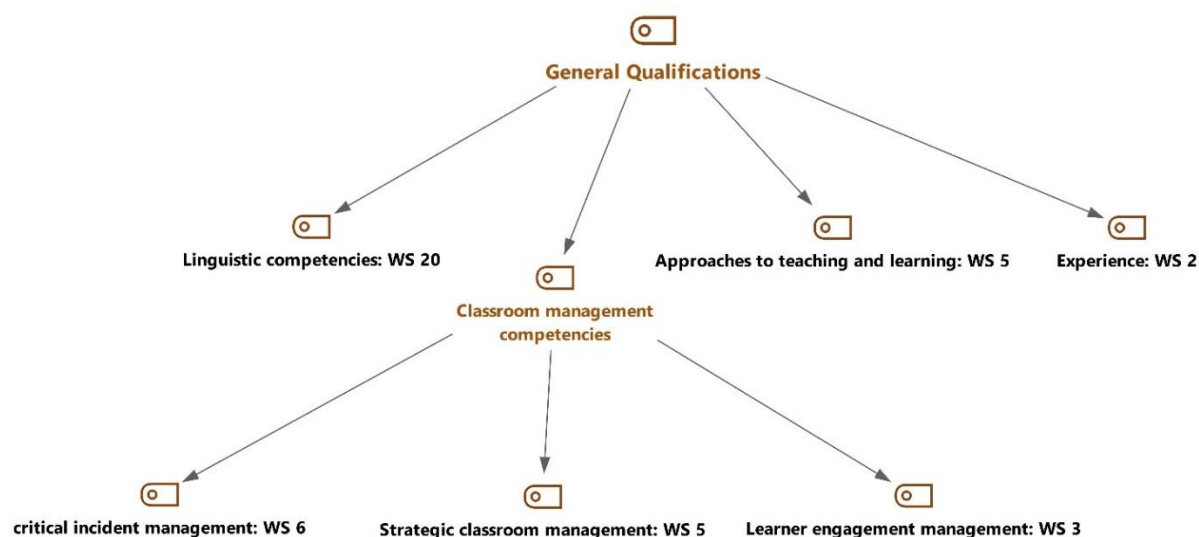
General Qualifications

Linguistic competencies: WS 20

Classroom management competencies

Approaches to teaching and learning: WS 5

Experience: WS 2

critical incident management: WS 6

Strategic classroom management: WS 5

Learner engagement management: WS 3